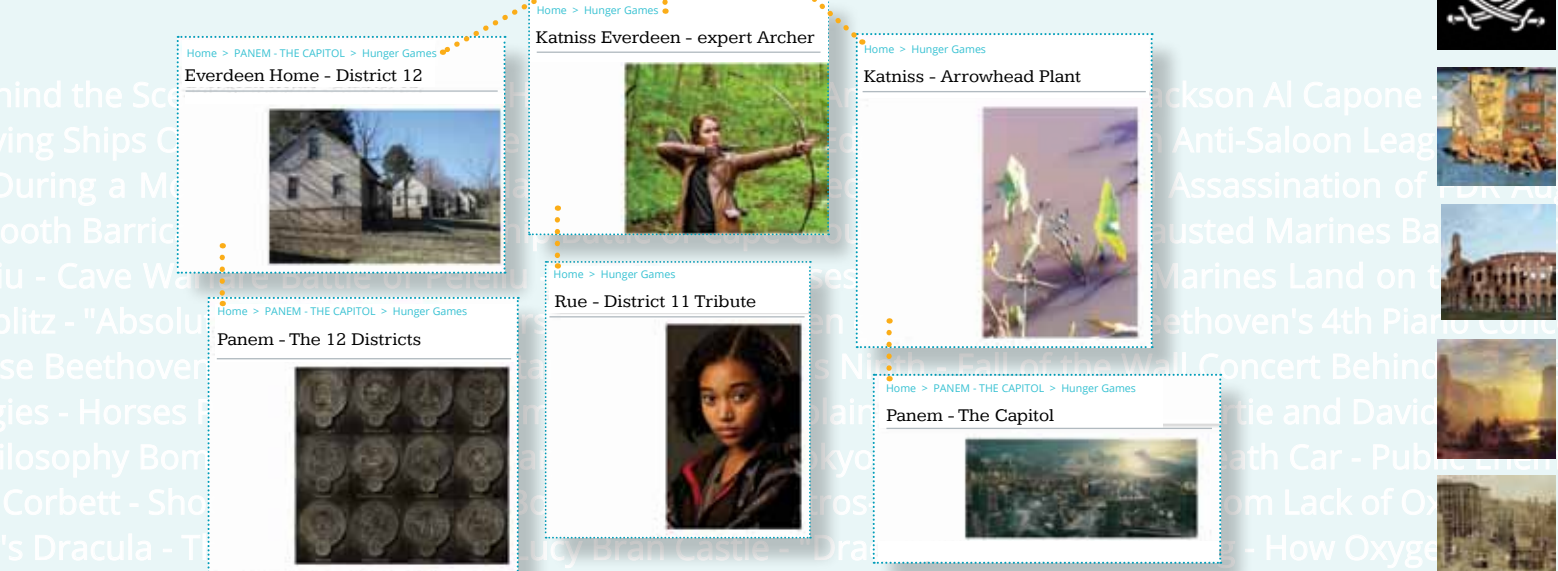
Home > PANEM - THE CAPITOL > Hunger Games
Everdeen Home - District 12

Home > Hunger Games
Katniss Everdeen - expert Archer

Home > Hunger Games
Katniss - Arrowhead Plant

Home > PANEM - THE CAPITOL > Hunger Games
Panem - The 12 Districts

Home > Hunger Games
Rue - District 11 Tribute

Home > PANEM - THE CAPITOL > Hunger Games
Panem - The Capitol

hind the Sc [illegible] ckson Al Capone
ving Ships C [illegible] Anti-Saloon Leag
During a M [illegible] Assassination of FDR Au
ooth Barric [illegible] usted Marines Ba
iu - Cave War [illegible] Marines Land on t
litz - "Absolu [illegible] eethoven's 4th Piano Conc
se Beethoven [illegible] s Ninth - Fall of the Wall Concert Behind
gies - Horses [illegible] tie and David
ilosophy Bom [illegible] ath Car - Publ
Corbett - Sho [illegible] om Lack of O
's Dracula - T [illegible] ucy Bran Castle - Dra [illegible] - How Oxyge